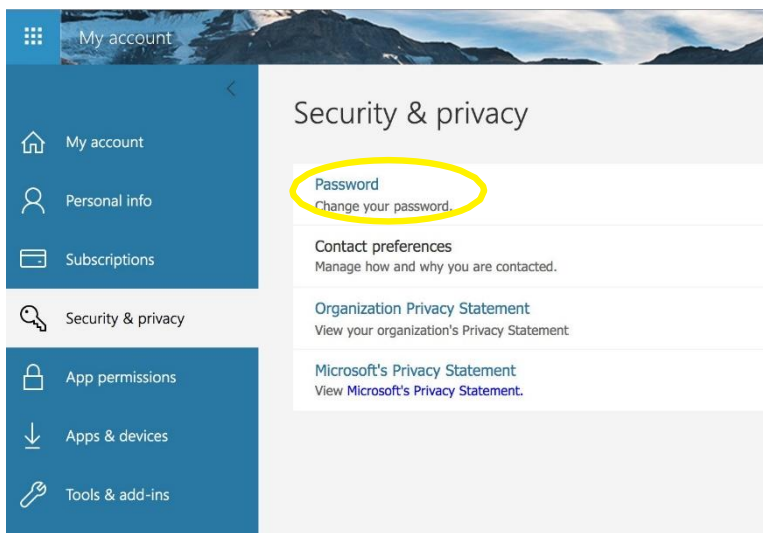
My account

My account
Personal info
Subscriptions
Security & privacy
App permissions
Apps & devices
Tools & add-ins

Security & privacy

Password
Change your password.

Contact preferences
Manage how and why you are contacted.

Organization Privacy Statement
View your organization's Privacy Statement

Microsoft's Privacy Statement
View Microsoft's Privacy Statement.